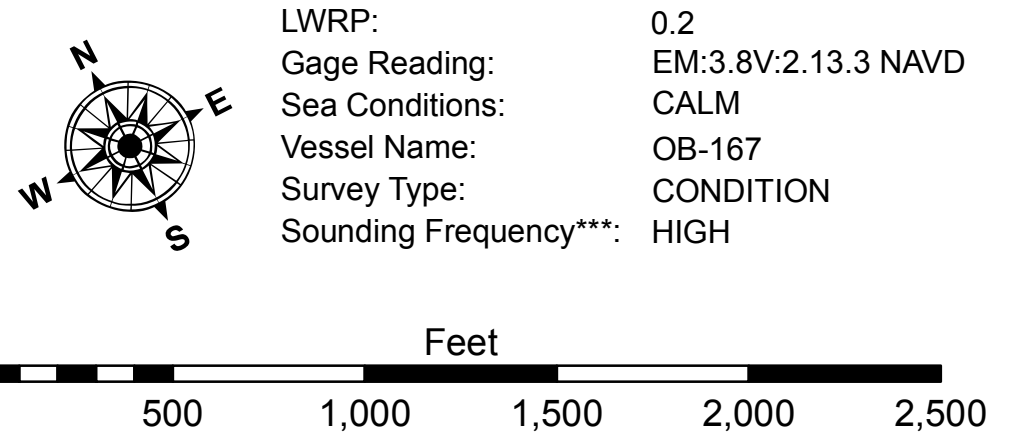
N
E
W
S

| | |
|---|---|
| LWRP: | 0.2 |
| Gage Reading: | EM:3.8V:2.13.3 NAVD |
| Sea Conditions: | CALM |
| Vessel Name: | OB-167 |
| Survey Type: | CONDITION |
| Sounding Frequency***: | HIGH |

Feet

500 1,000 1,500 2,000 2,500